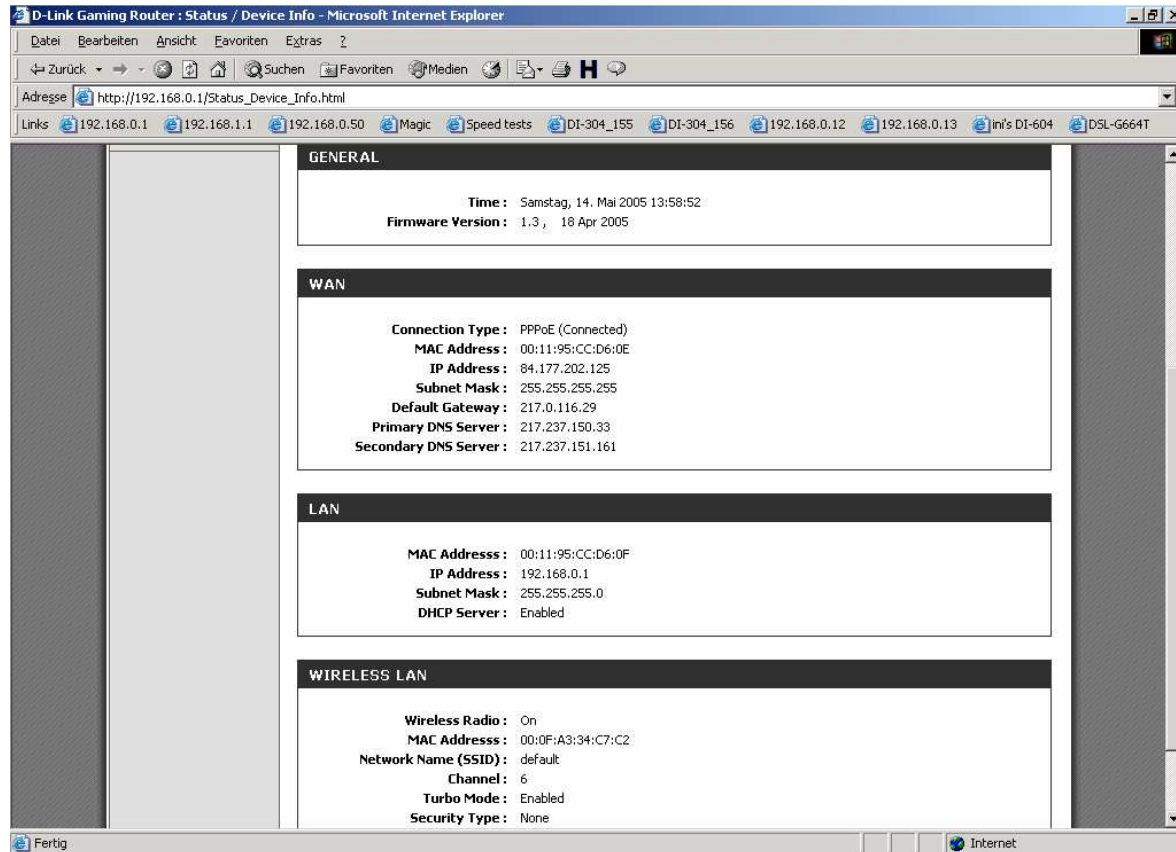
D-Link Gaming Router : Status / Device Info - Microsoft Internet Explorer

Datei Bearbeiten Ansicht Favoriten Extras ?

Zurück Suchen Favoriten Medien

Adresse http://192.168.0.1/Status_Device_Info.html

Links 192.168.0.1 192.168.1.1 192.168.0.50 Magic Speed tests DI-304_155 DI-304_156 192.168.0.12 192.168.0.13 ini's DI-604 DSL-G664T

GENERAL

Time : Samstag, 14. Mai 2005 13:58:52
Firmware Version : 1.3 , 18 Apr 2005

WAN

Connection Type : PPPoE (Connected)
MAC Address : 00:11:95:CC:D6:0E
IP Address : 84.177.202.125
Subnet Mask : 255.255.255.255
Default Gateway : 217.0.116.29
Primary DNS Server : 217.237.150.33
Secondary DNS Server : 217.237.151.161

LAN

MAC Addresss : 00:11:95:CC:D6:0F
IP Address : 192.168.0.1
Subnet Mask : 255.255.255.0
DHCP Server : Enabled

WIRELESS LAN

Wireless Radio : On
MAC Addresss : 00:0F:A3:34:C7:C2
Network Name (SSID) : default
Channel : 6
Turbo Mode : Enabled
Security Type : None

Fertig

Internet